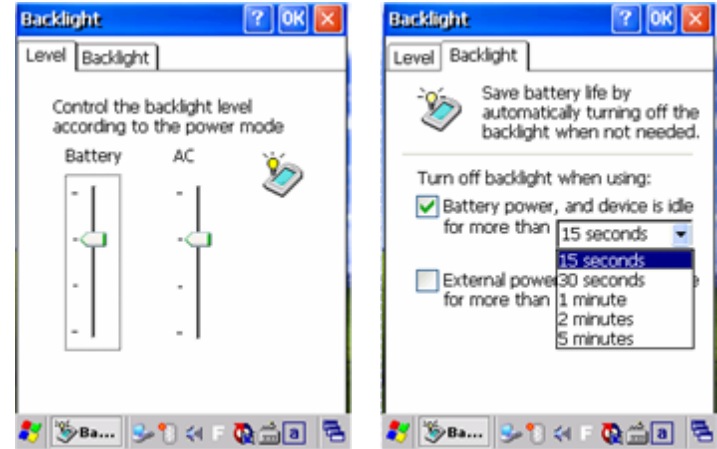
Backlight ? OK ×

Level | Backlight

Control the backlight level according to the power mode

Battery AC

Ba...

Backlight ? OK ×

Level | Backlight

Save battery life by automatically turning off the backlight when not needed.

Turn off backlight when using:

Battery power, and device is idle for more than 15 seconds

External powe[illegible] for more than

15 seconds
30 seconds
1 minute
2 minutes
5 minutes

Ba...